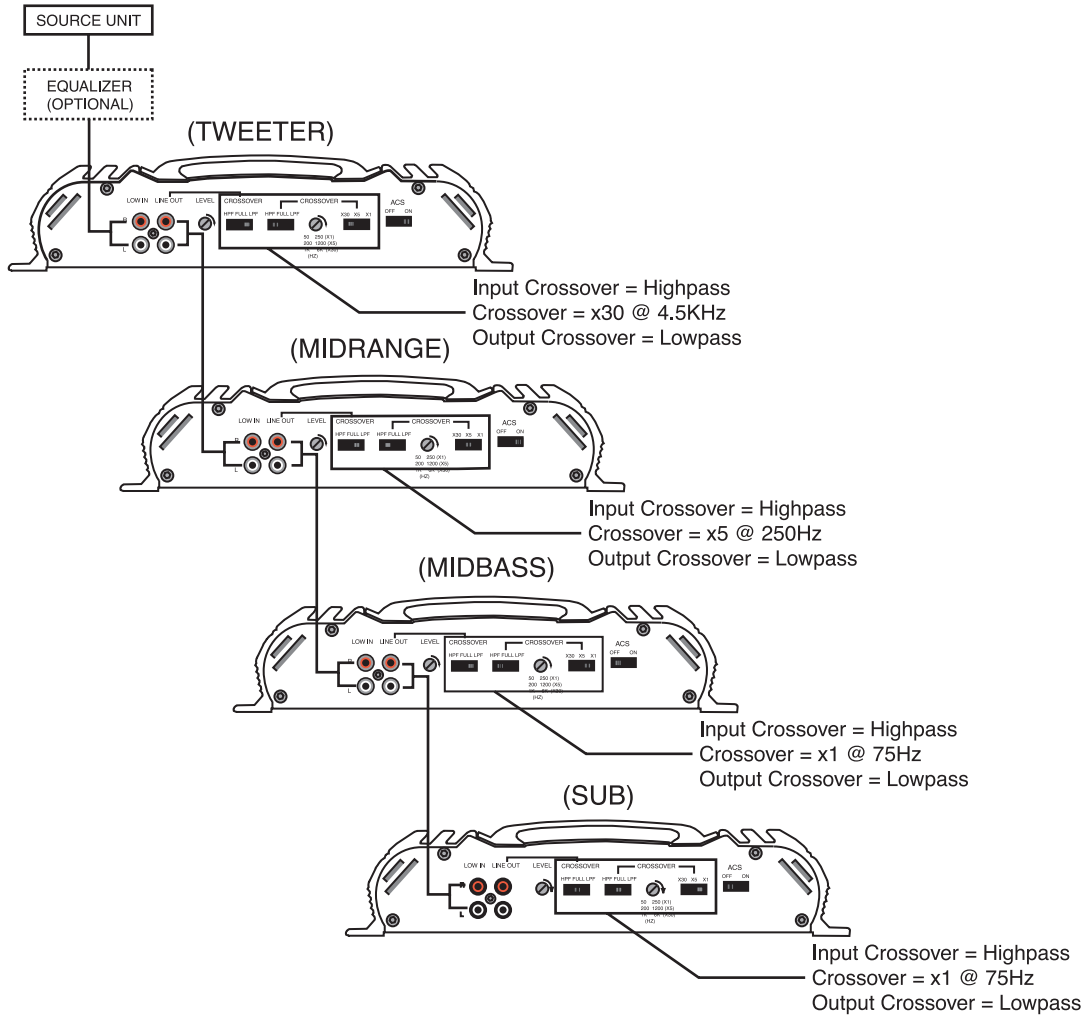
SOURCE UNIT

EQUALIZER (OPTIONAL)

(TWEETER)

LOW IN LINE OUT LEVEL CROSSOVER CROSSOVER ACS
R L
HPF FULL LPF HPF FULL LPF X30 X5 X1 OFF ON
50 250 (X1) 200 1200 (X5) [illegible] (HZ)

Input Crossover = Highpass
Crossover = x30 @ 4.5KHz
Output Crossover = Lowpass

(MIDRANGE)

LOW IN LINE OUT LEVEL CROSSOVER CROSSOVER ACS
R L
HPF FULL LPF HPF FULL LPF X30 X5 X1 OFF ON
50 250 (X1) 200 1200 (X5) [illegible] (HZ)

Input Crossover = Highpass
Crossover = x5 @ 250Hz
Output Crossover = Lowpass

(MIDBASS)

LOW IN LINE OUT LEVEL CROSSOVER CROSSOVER ACS
R L
HPF FULL LPF HPF FULL LPF X30 X5 X1 OFF ON
50 250 (X1) 200 1200 (X5) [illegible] (HZ)

Input Crossover = Highpass
Crossover = x1 @ 75Hz
Output Crossover = Lowpass

(SUB)

LOW IN LINE OUT LEVEL CROSSOVER CROSSOVER ACS
R L
HPF FULL LPF HPF FULL LPF X30 X5 X1 OFF ON
50 250 (X1) 200 1200 (X5) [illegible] (HZ)

Input Crossover = Highpass
Crossover = x1 @ 75Hz
Output Crossover = Lowpass